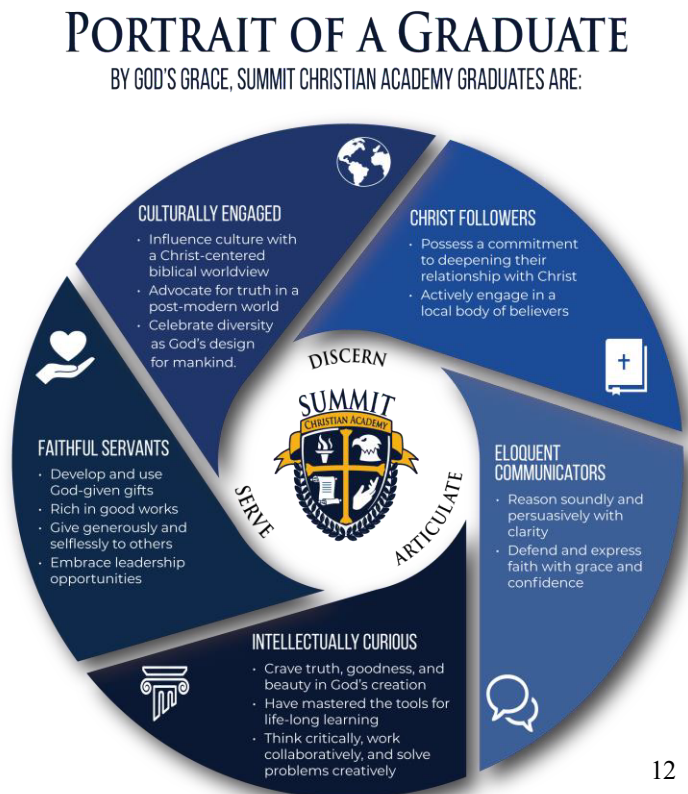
PORTRAIT OF A GRADUATE
BY GOD'S GRACE, SUMMIT CHRISTIAN ACADEMY GRADUATES ARE:

CULTURALLY ENGAGED
• Influence culture with a Christ-centered biblical worldview
• Advocate for truth in a post-modern world
• Celebrate diversity as God's design for mankind.

CHRIST FOLLOWERS
• Possess a commitment to deepening their relationship with Christ
• Actively engage in a local body of believers

FAITHFUL SERVANTS
• Develop and use God-given gifts
• Rich in good works
• Give generously and selflessly to others
• Embrace leadership opportunities

DISCERN
SUMMIT
CHRISTIAN ACADEMY
SERVE
ARTICULATE

ELOQUENT COMMUNICATORS
• Reason soundly and persuasively with clarity
• Defend and express faith with grace and confidence

INTELLECTUALLY CURIOUS
• Crave truth, goodness, and beauty in God's creation
• Have mastered the tools for life-long learning
• Think critically, work collaboratively, and solve problems creatively

12